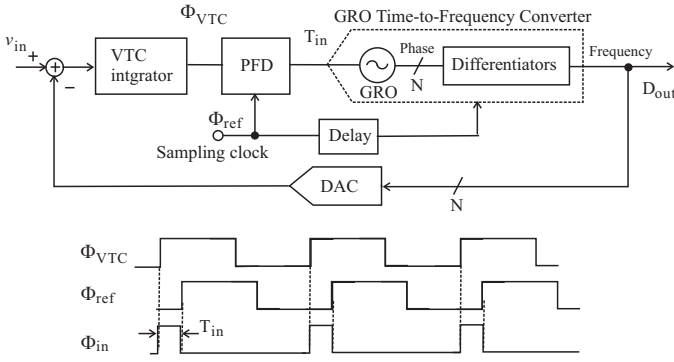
$\Phi_{VTC}$

GRO Time-to-Frequency Converter

$v_{in}$

+

−

VTC intgrator

PFD

$T_{in}$

Phase

N

GRO

Differentiators

Frequency

$D_{out}$

$\Phi_{ref}$

Sampling clock

Delay

DAC

N

$\Phi_{VTC}$

$\Phi_{ref}$

$\Phi_{in}$

$T_{in}$